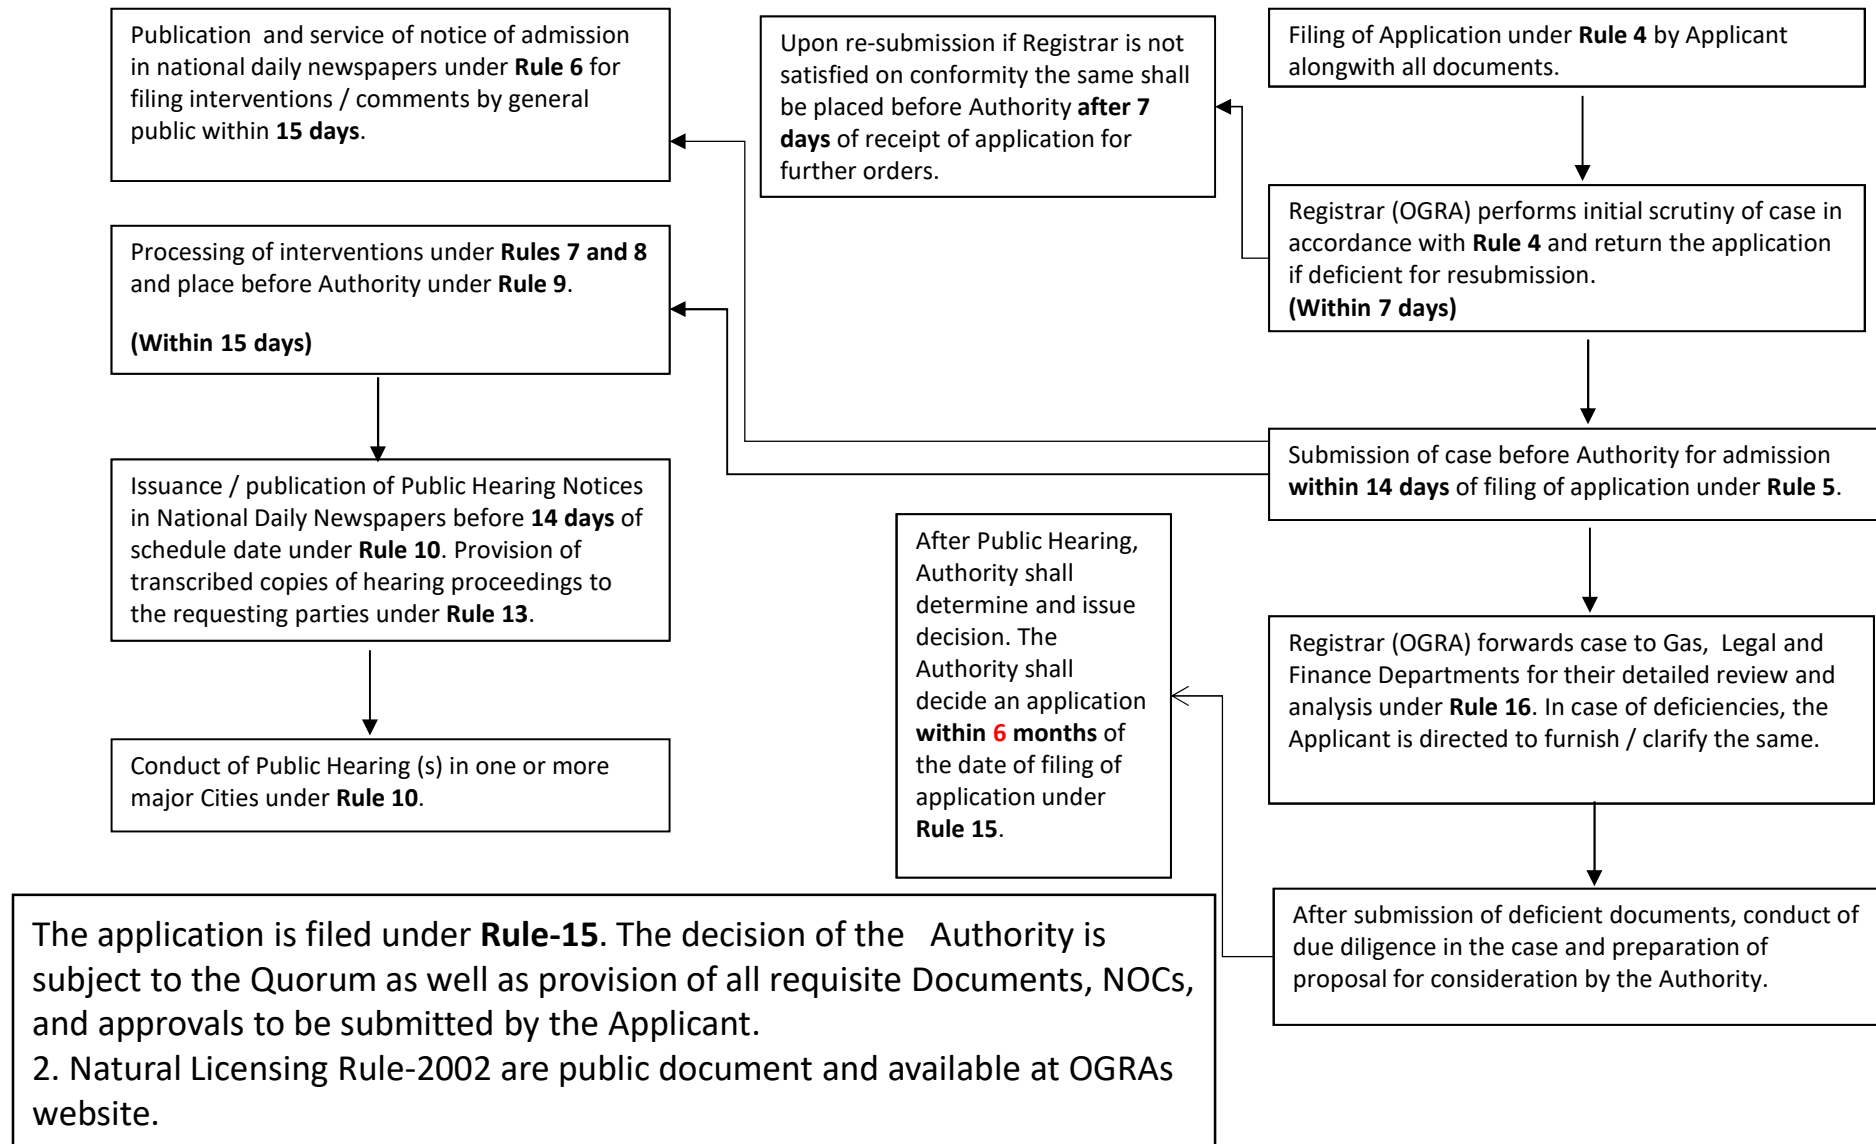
Filing of Application under **Rule 4** by Applicant alongwith all documents.

Registrar (OGRA) performs initial scrutiny of case in accordance with **Rule 4** and return the application if deficient for resubmission.
**(Within 7 days)**

Upon re-submission if Registrar is not satisfied on conformity the same shall be placed before Authority **after 7 days** of receipt of application for further orders.

Submission of case before Authority for admission **within 14 days** of filing of application under **Rule 5**.

Publication and service of notice of admission in national daily newspapers under **Rule 6** for filing interventions / comments by general public within **15 days**.

Processing of interventions under **Rules 7 and 8** and place before Authority under **Rule 9**.

**(Within 15 days)**

Issuance / publication of Public Hearing Notices in National Daily Newspapers before **14 days** of schedule date under **Rule 10**. Provision of transcribed copies of hearing proceedings to the requesting parties under **Rule 13**.

Conduct of Public Hearing (s) in one or more major Cities under **Rule 10**.

Registrar (OGRA) forwards case to Gas, Legal and Finance Departments for their detailed review and analysis under **Rule 16**. In case of deficiencies, the Applicant is directed to furnish / clarify the same.

After submission of deficient documents, conduct of due diligence in the case and preparation of proposal for consideration by the Authority.

After Public Hearing, Authority shall determine and issue decision. The Authority shall decide an application **within 6 months** of the date of filing of application under **Rule 15**.

The application is filed under **Rule-15**. The decision of the Authority is subject to the Quorum as well as provision of all requisite Documents, NOCs, and approvals to be submitted by the Applicant.
2. Natural Licensing Rule-2002 are public document and available at OGRAs website.